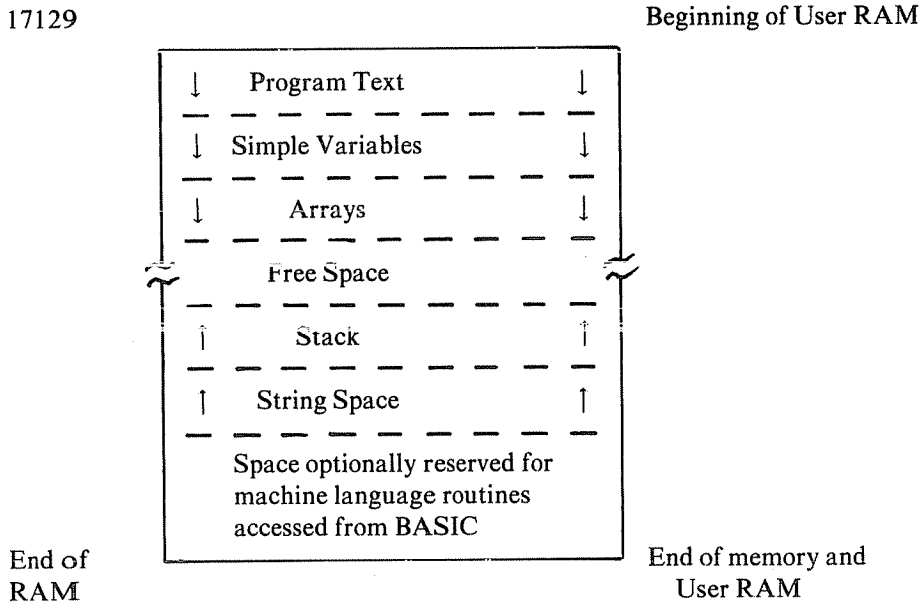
17129

Beginning of User RAM

↓ Program Text ↓

↓ Simple Variables ↓

↓ Arrays ↓

Free Space

↑ Stack ↑

↑ String Space ↑

Space optionally reserved for machine language routines accessed from BASIC

End of RAM

End of memory and User RAM